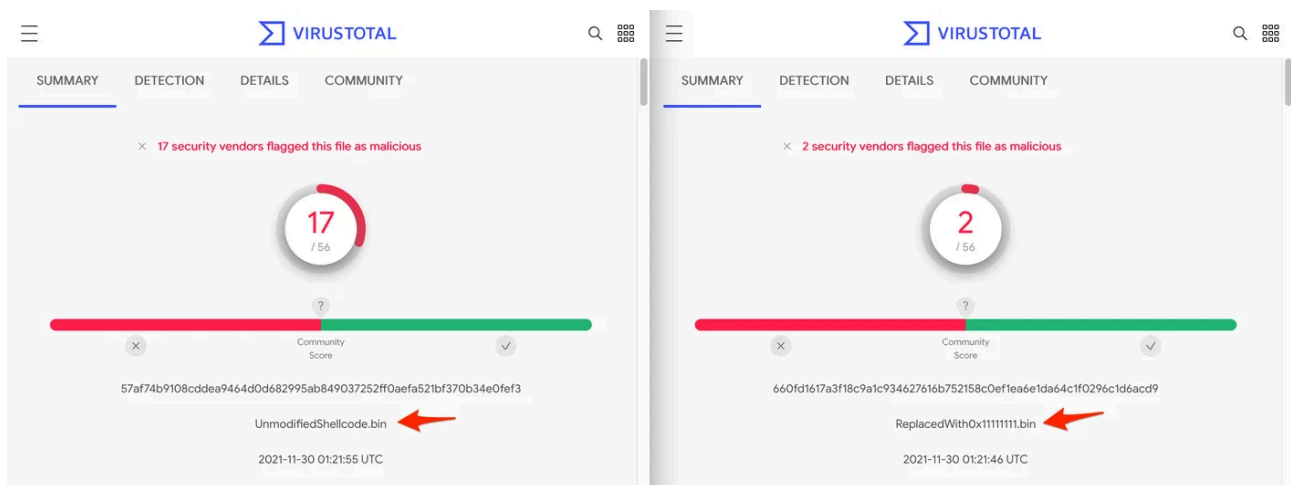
VIRUSTOTAL

SUMMARY DETECTION DETAILS COMMUNITY

17 security vendors flagged this file as malicious

17
/ 56

?

Community Score

57af74b9108cddea9464d0d682995ab849037252ff0aefa521bf370b34e0fef3

UnmodifiedShellcode.bin

2021-11-30 01:21:55 UTC

VIRUSTOTAL

SUMMARY DETECTION DETAILS COMMUNITY

2 security vendors flagged this file as malicious

2
/ 56

?

Community Score

660fd1617a3f18c9a1c934627616b752158c0ef1ea6e1da64c1f0296c1d6acd9

ReplacedWith0x11111111.bin

2021-11-30 01:21:46 UTC